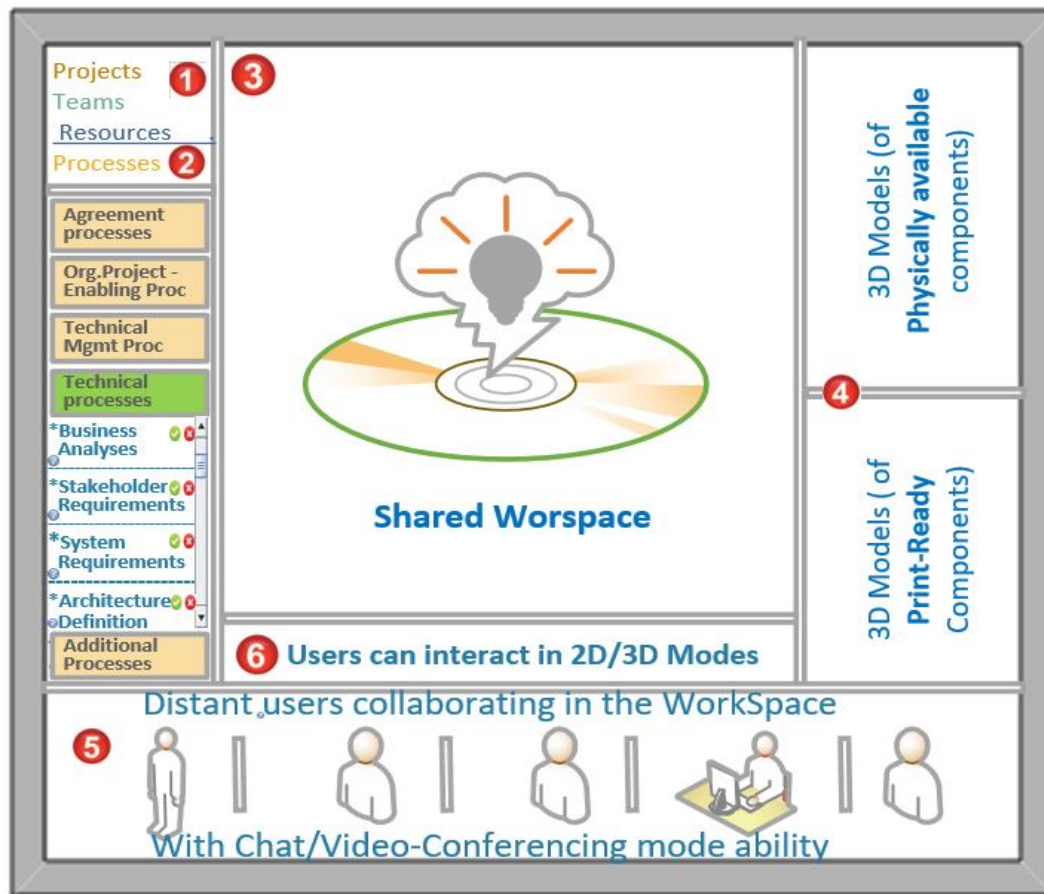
Projects 1
Teams
Resources
Processes 2

Agreement processes

Org.Project - Enabling Proc

Technical Mgmt Proc

Technical processes

*Business Analyses

*Stakeholder Requirements

*System Requirements

*Architecture Definition

Additional Processes

3

Shared Worspace

6 Users can interact in 2D/3D Modes

3D Models (of Physically available components)

4

3D Models ( of Print-Ready Components)

Distant users collaborating in the WorkSpace

5

With Chat/Video-Conferencing mode ability